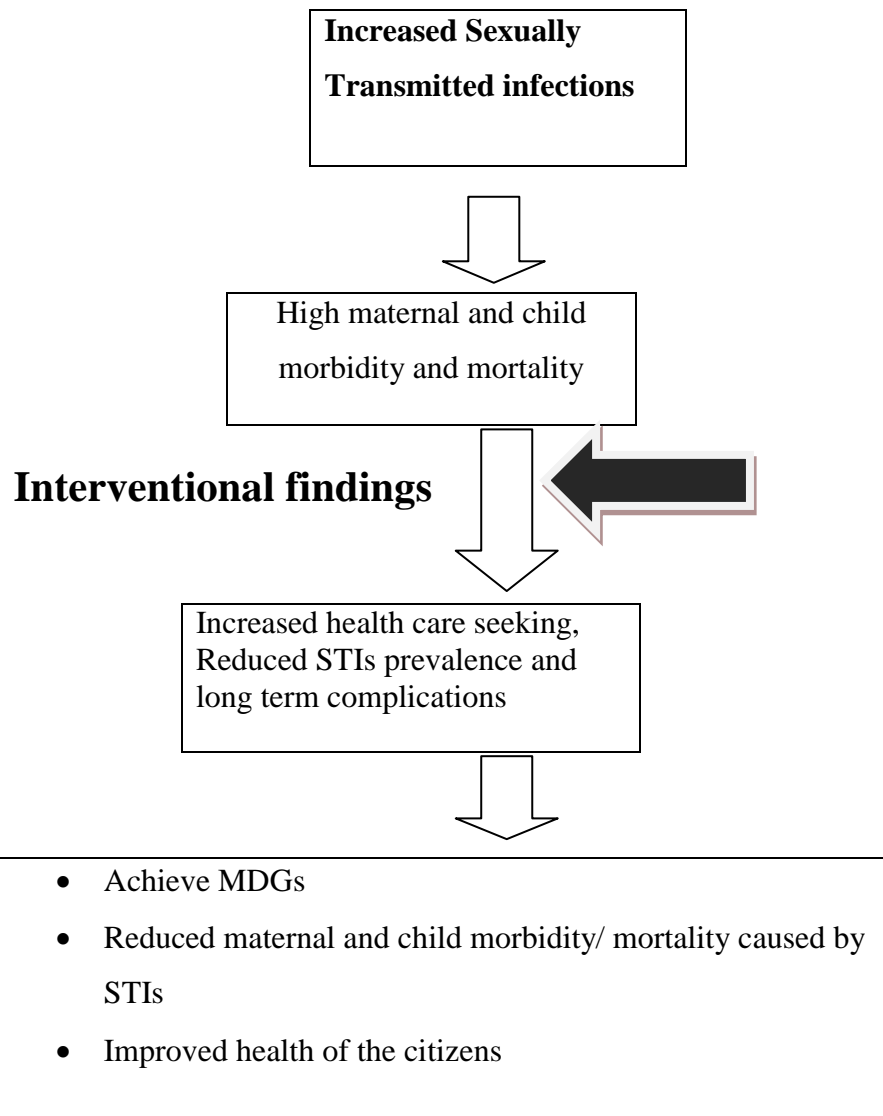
**Increased Sexually Transmitted infections**

High maternal and child morbidity and mortality

**Interventional findings**

Increased health care seeking, Reduced STIs prevalence and long term complications

- Achieve MDGs
- Reduced maternal and child morbidity/ mortality caused by STIs
- Improved health of the citizens